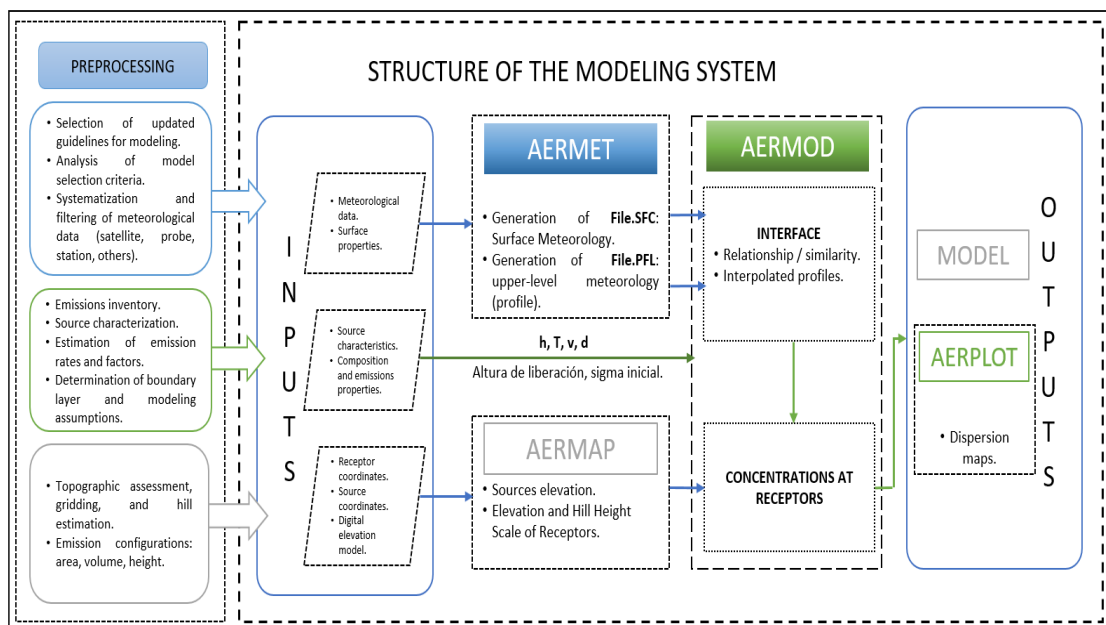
PREPROCESSING

STRUCTURE OF THE MODELING SYSTEM

• Selection of updated guidelines for modeling.
• Analysis of model selection criteria.
• Systematization and filtering of meteorological data (satellite, probe, station, others).

• Emissions inventory.
• Source characterization.
• Estimation of emission rates and factors.
• Determination of boundary layer and modeling assumptions.

• Topographic assessment, gridding, and hill estimation.
• Emission configurations: area, volume, height.

I
N
P
U
T
S

• Meteorological data.
• Surface properties.

• Source characteristics.
• Composition and emissions properties.

• Receptor coordinates.
• Source coordinates.
• Digital elevation model.

AERMET

• Generation of **File.SFC**: Surface Meteorology.
• Generation of **File.PFL**: upper-level meteorology (profile).

h, T, v, d

Altura de liberación, sigma inicial.

AERMAP

• Sources elevation.
• Elevation and Hill Height Scale of Receptors.

AERMOD

INTERFACE
• Relationship / similarity.
• Interpolated profiles.

CONCENTRATIONS AT RECEPTORS

MODEL

AERPLOT

• Dispersion maps.

O
U
T
P
U
T
S